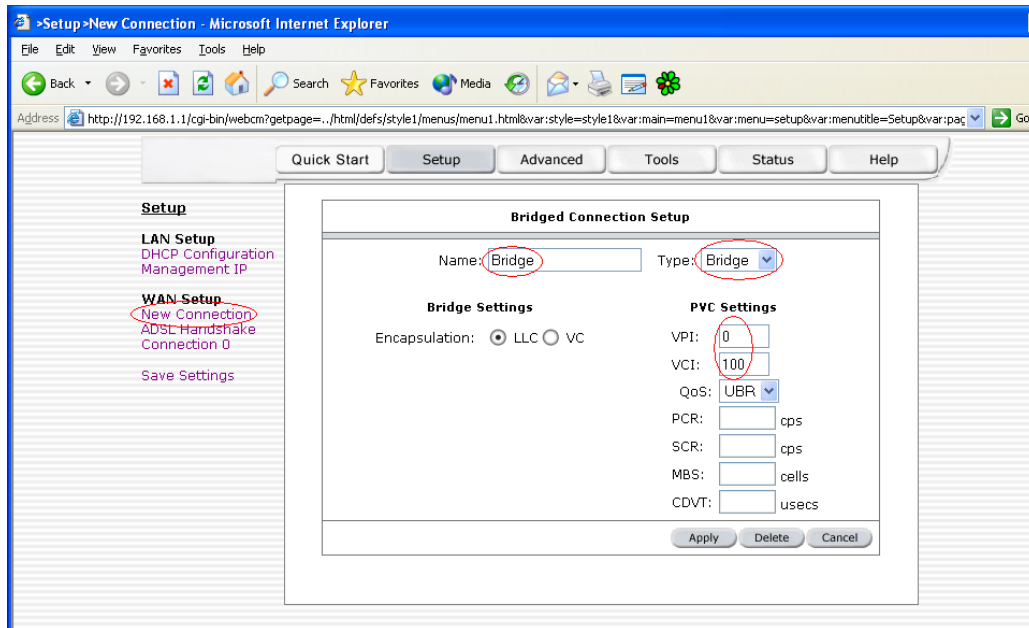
>Setup>New Connection - Microsoft Internet Explorer

File Edit View Favorites Tools Help

Back Search Favorites Media

Address http://192.168.1.1/cgi-bin/webcm?getpage=../html/defs/style1/menus/menu1.html&var:style=style1&var:main=menu1&var:menu=setup&var:menutitle=Setup&var:pag Go

Quick Start | Setup | Advanced | Tools | Status | Help

Setup

LAN Setup
DHCP Configuration
Management IP

WAN Setup
New Connection
ADSL Handshake
Connection 0

Save Settings

Bridged Connection Setup

Name: Bridge

Type: Bridge

Bridge Settings

Encapsulation: LLC VC

PVC Settings

VPI: 0

VCI: 100

QoS: UBR

PCR: cps

SCR: cps

MBS: cells

CDVT: usecs

Apply Delete Cancel